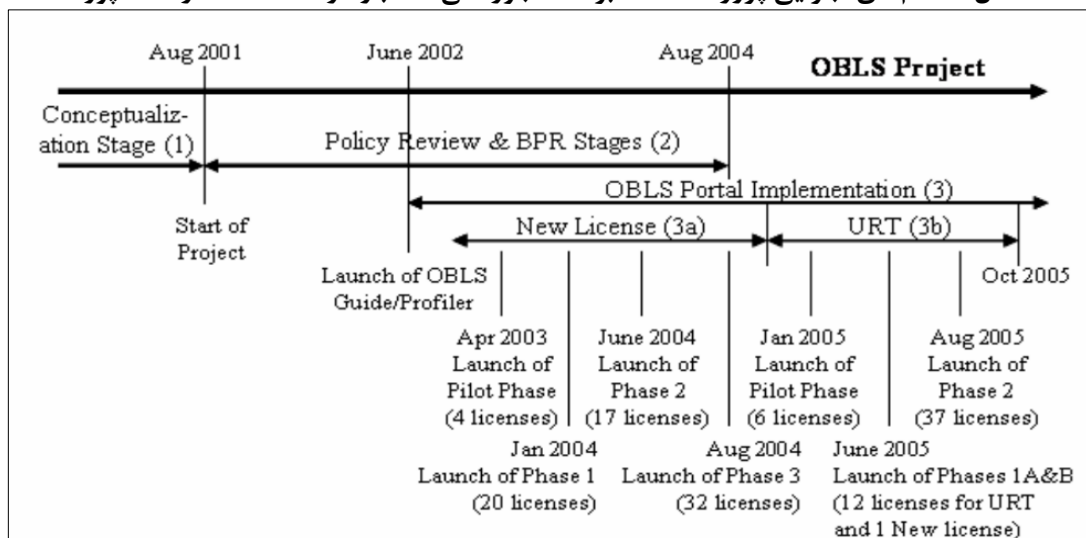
Aug 2001

June 2002

Aug 2004

OBLS Project

Conceptualization Stage (1)

Policy Review & BPR Stages (2)

OBLS Portal Implementation (3)

Start of Project

New License (3a)

URT (3b)

Launch of OBLS Guide/Profiler

Oct 2005

Apr 2003 Launch of Pilot Phase (4 licenses)

June 2004 Launch of Phase 2 (17 licenses)

Jan 2005 Launch of Pilot Phase (6 licenses)

Aug 2005 Launch of Phase 2 (37 licenses)

Jan 2004 Launch of Phase 1 (20 licenses)

Aug 2004 Launch of Phase 3 (32 licenses)

June 2005 Launch of Phases 1A&B (12 licenses for URT and 1 New license)